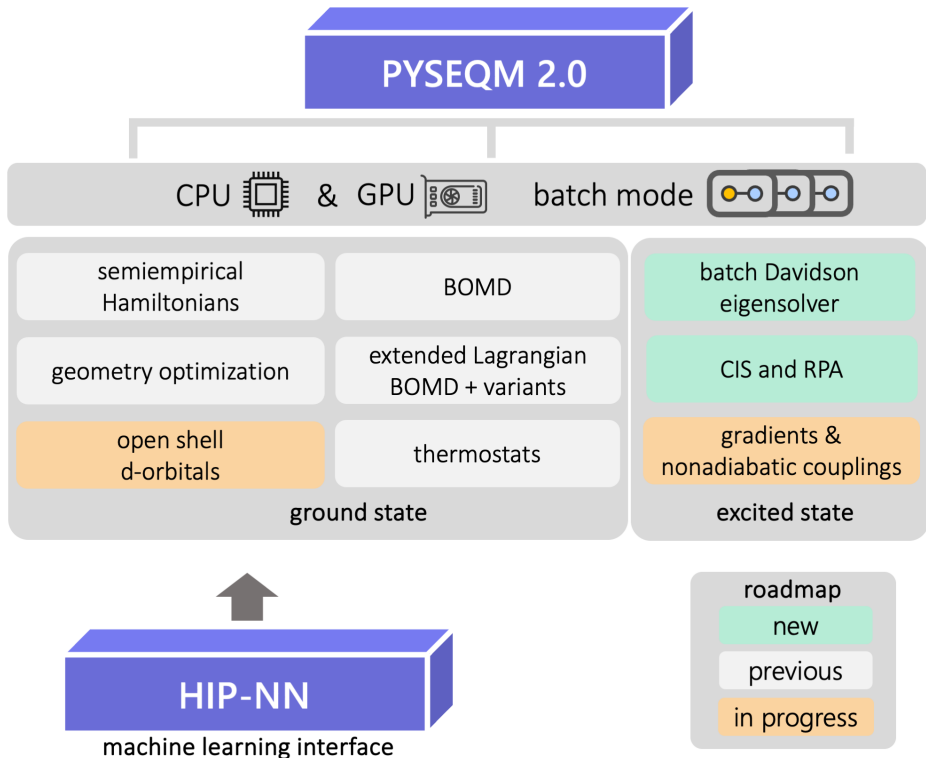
PYSEQM 2.0

CPU & GPU batch mode

semiempirical Hamiltonians

BOMD

geometry optimization

extended Lagrangian BOMD + variants

open shell d-orbitals

thermostats

ground state

batch Davidson eigensolver

CIS and RPA

gradients & nonadiabatic couplings

excited state

HIP-NN

machine learning interface

roadmap

new

previous

in progress